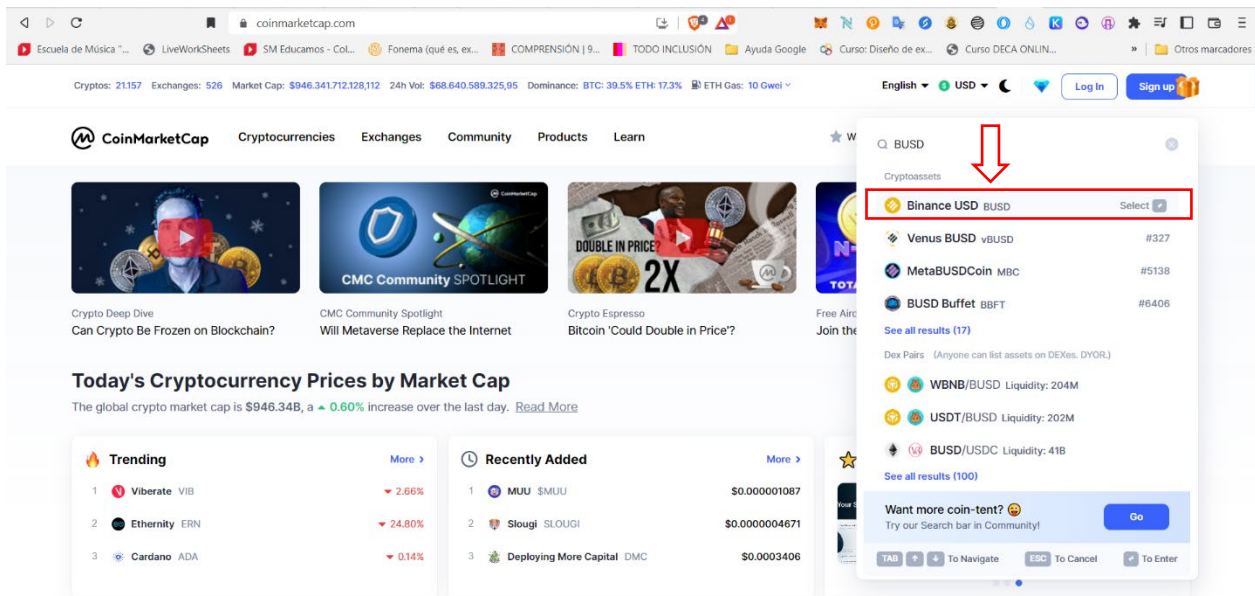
coinmarketcap.com

Escuela de Música "... LiveWorkSheets SM Educamos - Col... Fonema (qué es, ex... COMPRENSIÓN | 9... TODO INCLUSIÓN Ayuda Google Curso: Diseño de ex... Curso DECA ONLIN... » Otros marcadores

Cryptos: 21.157 Exchanges: 526 Market Cap: $946.341.712.128,112 24h Vol: $68.640.589.325,95 Dominance: BTC: 39.5% ETH: 17.3% ETH Gas: 10 Gwei

English USD Log In Sign up

CoinMarketCap Cryptocurrencies Exchanges Community Products Learn W

BUSD

Cryptoassets

Binance USD BUSD Select

Venus BUSD vBUSD #327

MetaBUSDCoin MBC #5138

BUSD Buffet BBFT #6406

See all results (17)

Dex Pairs (Anyone can list assets on DEXes. DYOR.)

WBNB/BUSD Liquidity: 204M

USDT/BUSD Liquidity: 202M

BUSD/USDC Liquidity: 41B

See all results (100)

Want more coin-tent? 😀
Try our Search bar in Community!
Go

TAB To Navigate ESC To Cancel To Enter

CoinMarketCap
CMC Community SPOTLIGHT

DOUBLE IN PRICE? 2X

N-
TOTA

Crypto Deep Dive
Can Crypto Be Frozen on Blockchain?

CMC Community Spotlight
Will Metaverse Replace the Internet

Crypto Espresso
Bitcoin 'Could Double in Price'?

Free Aird
Join the

Today's Cryptocurrency Prices by Market Cap

The global crypto market cap is $946.34B, a 0.60% increase over the last day. Read More

Trending More

1 Viberate VIB 2.66%
2 Ethernity ERN 24.80%
3 Cardano ADA 0.14%

Recently Added More

1 MUU $MUU $0.000001087
2 Slougi SLOUGI $0.0000004671
3 Deploying More Capital DMC $0.0003406